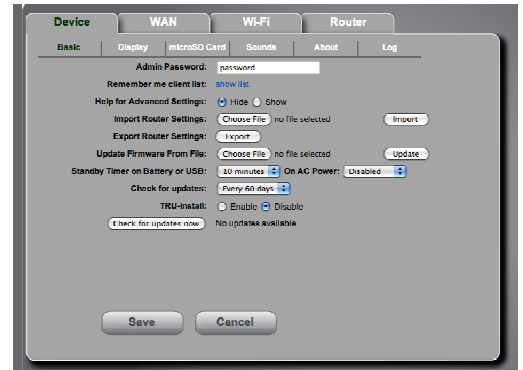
Device WAN Wi-Fi Router

Basic Display microSD Card Sounds About Log

Admin Password: password

Remember me client list: show list

Help for Advanced Settings: Hide Show

Import Router Settings: Choose File no file selected Import

Export Router Settings: Export

Update Firmware From File: Choose File no file selected Update

Standby Timer on Battery or USB: 10 minutes On AC Power: Disabled

Check for updates: Every 60 days

TRU-Install: Enable Disable

Check for updates now No updates available

Save Cancel